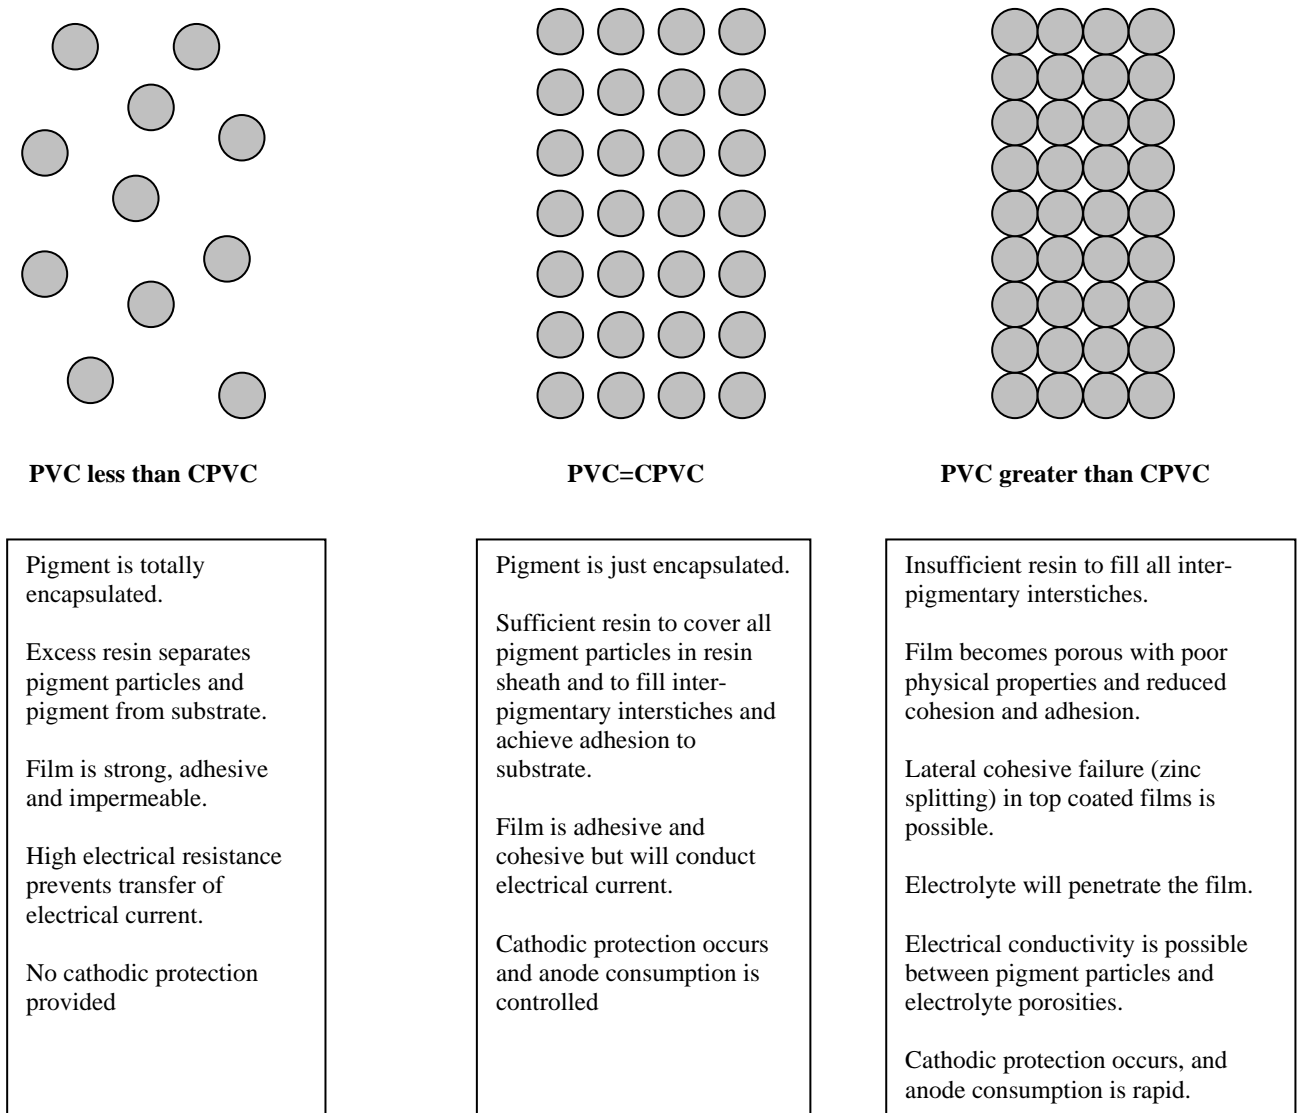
PVC less than CPVC

PVC=CPVC

PVC greater than CPVC

Pigment is totally encapsulated.

Excess resin separates pigment particles and pigment from substrate.

Film is strong, adhesive and impermeable.

High electrical resistance prevents transfer of electrical current.

No cathodic protection provided

Pigment is just encapsulated.

Sufficient resin to cover all pigment particles in resin sheath and to fill interpigmentary interstiches and achieve adhesion to substrate.

Film is adhesive and cohesive but will conduct electrical current.

Cathodic protection occurs and anode consumption is controlled

Insufficient resin to fill all interpigmentary interstiches.

Film becomes porous with poor physical properties and reduced cohesion and adhesion.

Lateral cohesive failure (zinc splitting) in top coated films is possible.

Electrolyte will penetrate the film.

Electrical conductivity is possible between pigment particles and electrolyte porosities.

Cathodic protection occurs, and anode consumption is rapid.